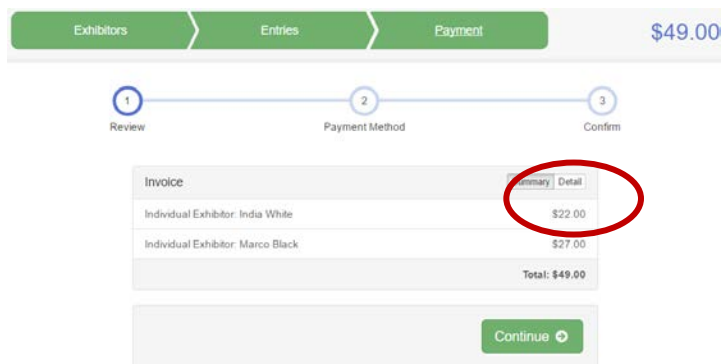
Exhibitors
Entries
Payment
$49.00

1
Review
2
Payment Method
3
Confirm

Invoice
Summary Detail
Individual Exhibitor: India White $22.00
Individual Exhibitor: Marco Black $27.00
Total: $49.00

Continue